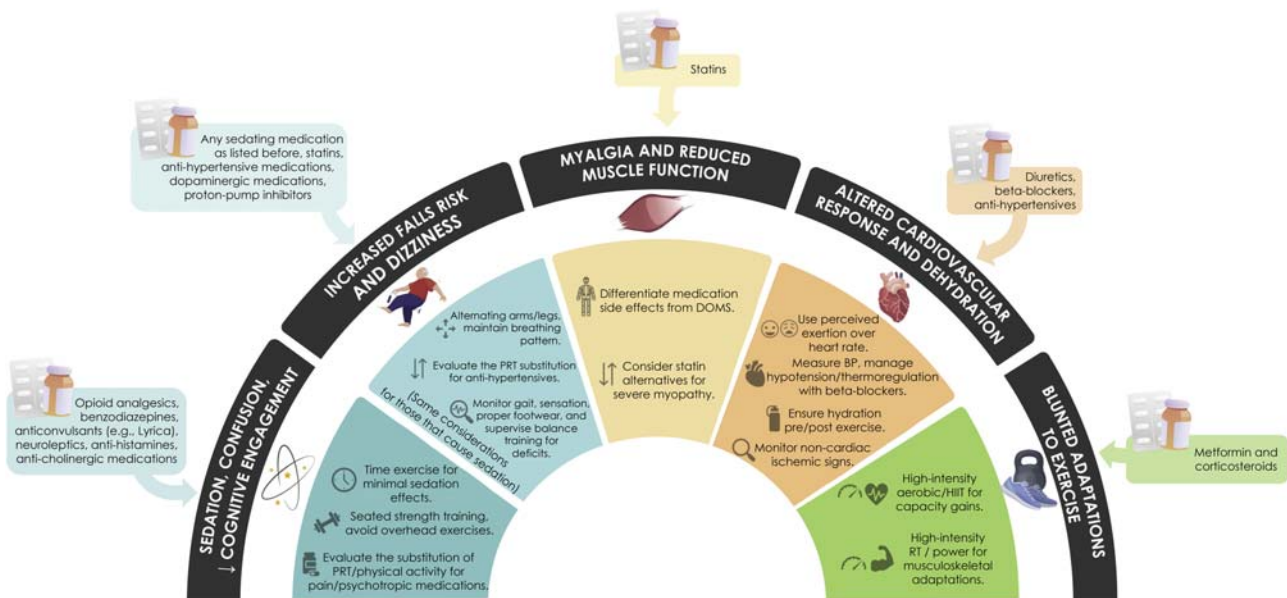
Statins

Any sedating medication as listed before, statins, anti-hypertensive medications, dopaminergic medications, proton-pump inhibitors

MYALGIA AND REDUCED MUSCLE FUNCTION

Diuretics, beta-blockers, anti-hypertensives

INCREASED FALLS RISK AND DIZZINESS

ALTERED CARDIOVASCULAR RESPONSE AND DEHYDRATION

Alternating arms/legs, maintain breathing pattern.

Evaluate the PRT substitution for anti-hypertensives.

Monitor gait, sensation, proper footwear, and supervise balance training for deficits.

(Same considerations for those that cause sedation)

Differentiate medication side effects from DOMS.

Consider statin alternatives for severe myopathy.

Use perceived exertion over heart rate.

Measure BP, manage hypotension/thermoregulation with beta-blockers.

Ensure hydration pre/post exercise.

Monitor non-cardiac ischemic signs.

Opioid analgesics, benzodiazepines, anticonvulsants (e.g., Lyrica), neuroleptics, anti-histamines, anti-cholinergic medications

SEDATION, CONFUSION, ↓ COGNITIVE ENGAGEMENT

Time exercise for minimal sedation effects.

Seated strength training, avoid overhead exercises.

Evaluate the substitution of PRT/physical activity for pain/psychotropic medications.

BLUNTED ADAPTATIONS TO EXERCISE

Metformin and corticosteroids

High-intensity aerobic/HIIT for capacity gains.

High-intensity RT / power for musculoskeletal adaptations.